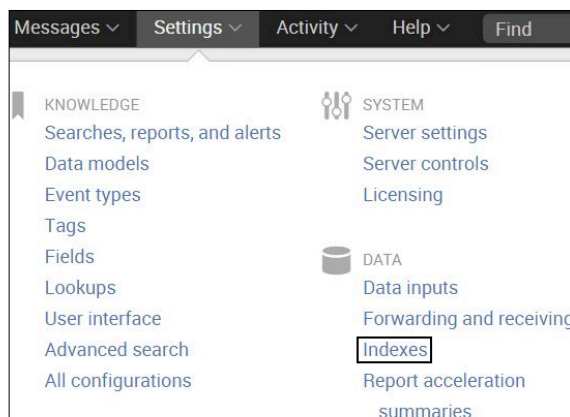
Messages ∨ Settings ∨ Activity ∨ Help ∨ Find

KNOWLEDGE
Searches, reports, and alerts
Data models
Event types
Tags
Fields
Lookups
User interface
Advanced search
All configurations

SYSTEM
Server settings
Server controls
Licensing

DATA
Data inputs
Forwarding and receiving
Indexes
Report acceleration summaries